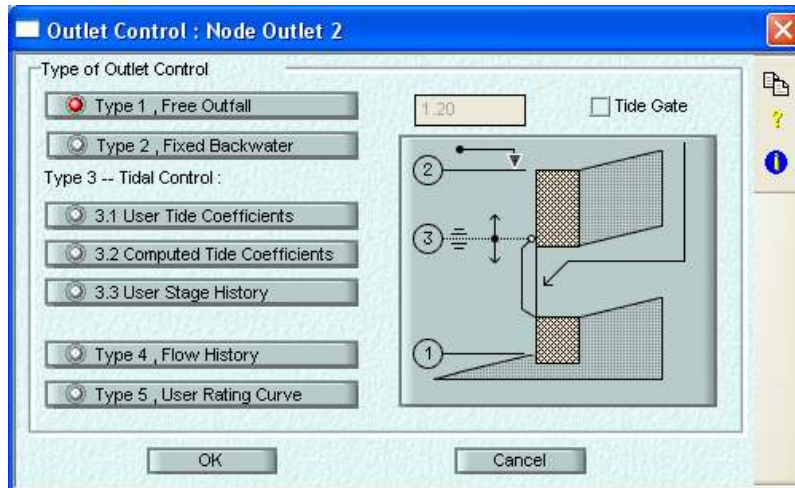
Outlet Control : Node Outlet 2

Type of Outlet Control

Type 1 , Free Outfall

Type 2 , Fixed Backwater

Type 3 -- Tidal Control :

3.1 User Tide Coefficients

3.2 Computed Tide Coefficients

3.3 User Stage History

Type 4 , Flow History

Type 5 , User Rating Curve

1.20

Tide Gate

2

3

1

OK

Cancel